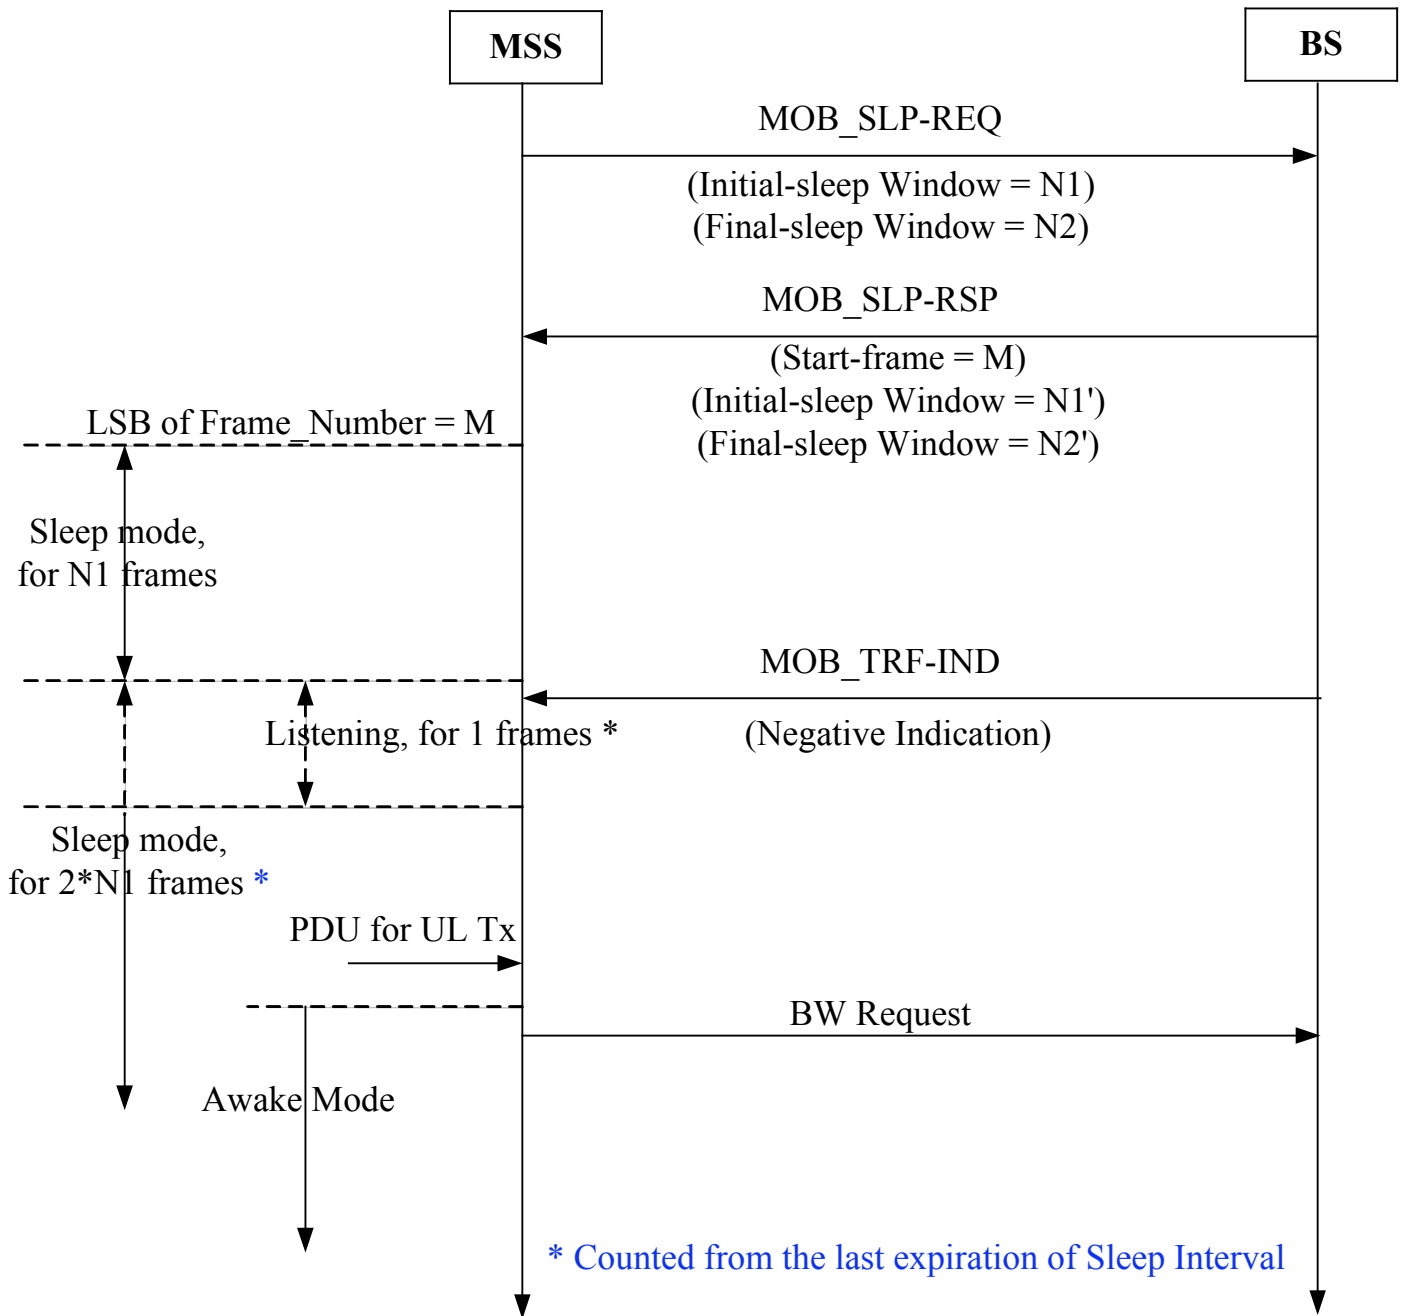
MSS

BS

MOB_SLP-REQ

(Initial-sleep Window = N1)
(Final-sleep Window = N2)

MOB_SLP-RSP

(Start-frame = M)
(Initial-sleep Window = N1')
(Final-sleep Window = N2')

LSB of Frame_Number = M

Sleep mode,
for N1 frames

MOB_TRF-IND

Listening, for 1 frames *

(Negative Indication)

Sleep mode,
for 2*N1 frames *

PDU for UL Tx

BW Request

Awake Mode

* Counted from the last expiration of Sleep Interval